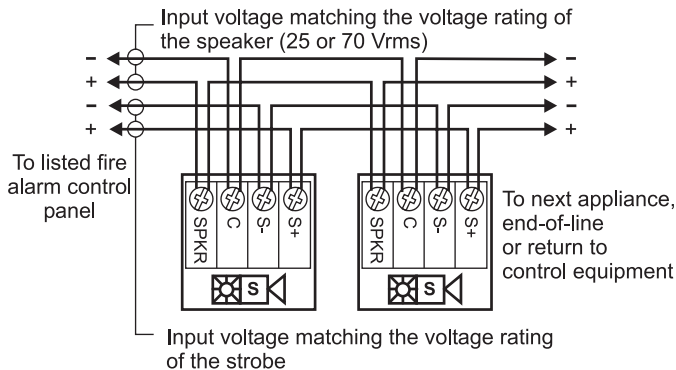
Input voltage matching the voltage rating of the speaker (25 or 70 Vrms)

-
+
-
+

-
+
-
+

To listed fire alarm control panel

SPKR
C
S-
S+

S

SPKR
C
S-
S+

S

To next appliance, end-of-line or return to control equipment

Input voltage matching the voltage rating of the strobe